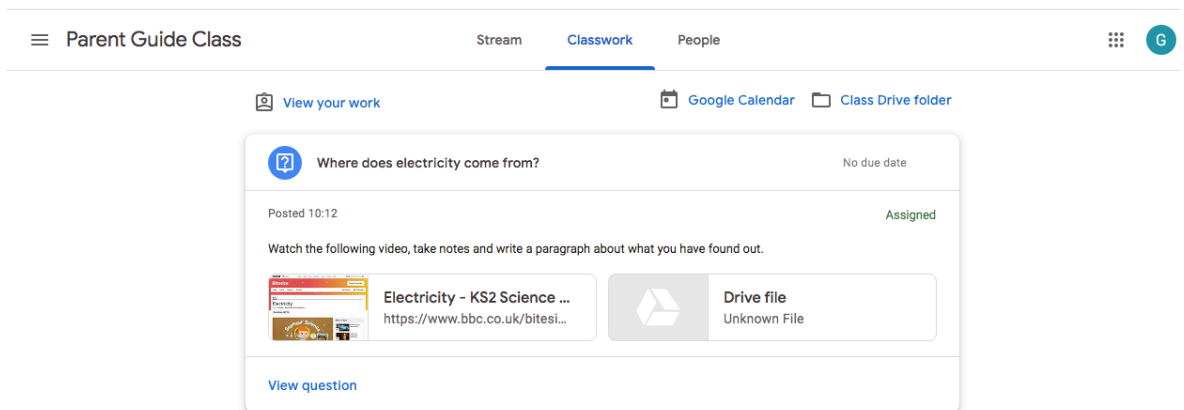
Parent Guide Class

Stream Classwork People

G

View your work

Google Calendar Class Drive folder

Where does electricity come from?

No due date

Posted 10:12

Assigned

Watch the following video, take notes and write a paragraph about what you have found out.

Electricity - KS2 Science ...
https://www.bbc.co.uk/bitesi...

Drive file
Unknown File

View question